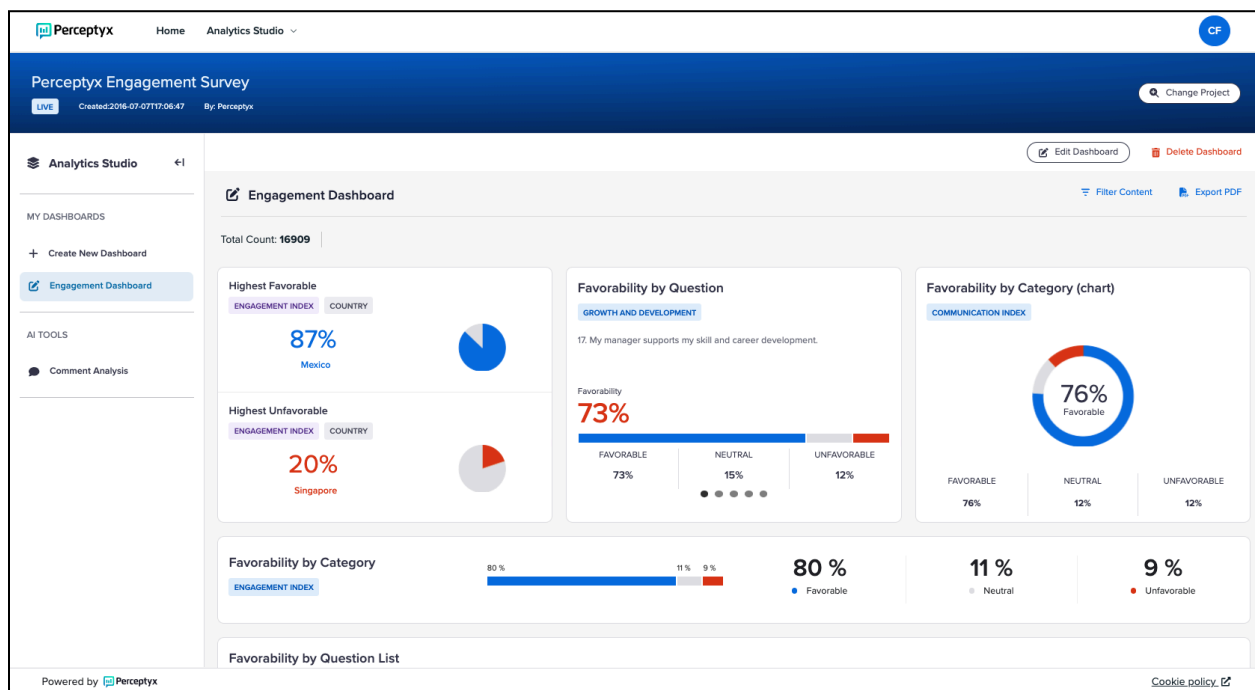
Perceptyx Home Analytics Studio CF

Perceptyx Engagement Survey
LIVE Created:2016-07-07T17:06:47 By: Perceptyx
Change Project

Analytics Studio

MY DASHBOARDS
+ Create New Dashboard
Engagement Dashboard

AI TOOLS
Comment Analysis

Edit Dashboard Delete Dashboard

Engagement Dashboard
Filter Content Export PDF

Total Count: 16909

Highest Favorable
ENGAGEMENT INDEX COUNTRY
87%
Mexico

Highest Unfavorable
ENGAGEMENT INDEX COUNTRY
20%
Singapore

Favorability by Question
GROWTH AND DEVELOPMENT
17. My manager supports my skill and career development.
Favorability
73%

| FAVORABLE | NEUTRAL | UNFAVORABLE |
|---|---|---|
| 73% | 15% | 12% |

Favorability by Category (chart)
COMMUNICATION INDEX
76%
Favorable

| FAVORABLE | NEUTRAL | UNFAVORABLE |
|---|---|---|
| 76% | 12% | 12% |

Favorability by Category
ENGAGEMENT INDEX
80 % 11 % 9 %
80 %
Favorable
11 %
Neutral
9 %
Unfavorable

Favorability by Question List

Powered by Perceptyx
Cookie policy